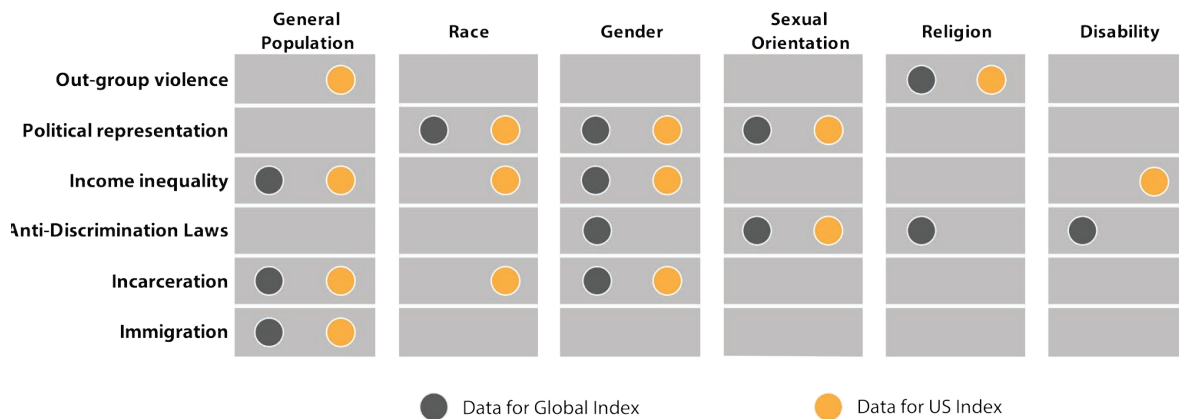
| | General Population | Race | Gender | Sexual Orientation | Religion | Disability |
|---|---|---|---|---|---|---|
| Out-group violence | | | | | | |
| Political representation | | | | | | |
| Income inequality | | | | | | |
| Anti-Discrimination Laws | | | | | | |
| Incarceration | | | | | | |
| Immigration | | | | | | |

Data for Global Index

Data for US Index